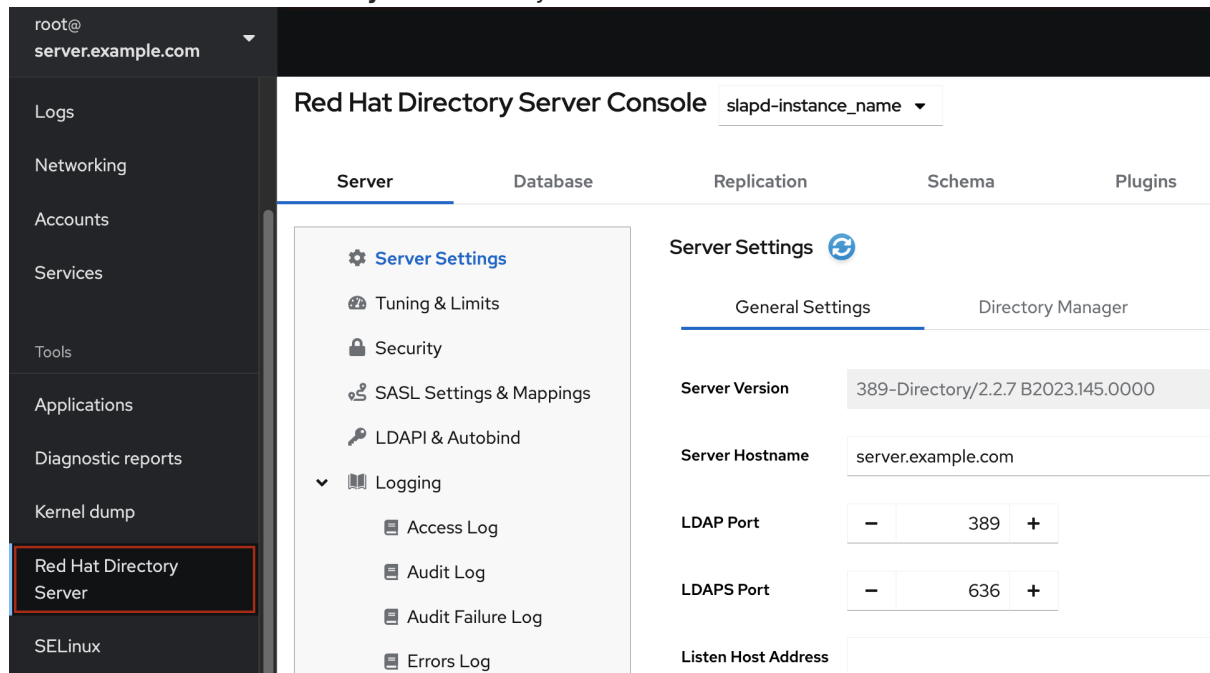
root@
server.example.com

Logs
Networking
Accounts
Services
Tools
Applications
Diagnostic reports
Kernel dump
Red Hat Directory Server
SELinux

Red Hat Directory Server Console slapd-instance_name

Server Database Replication Schema Plugins

Server Settings
Tuning & Limits
Security
SASL Settings & Mappings
LDAPI & Autobind
Logging
Access Log
Audit Log
Audit Failure Log
Errors Log

Server Settings

General Settings Directory Manager

Server Version 389-Directory/2.2.7 B2023.145.0000
Server Hostname server.example.com
LDAP Port − 389 +
LDAPS Port − 636 +
Listen Host Address